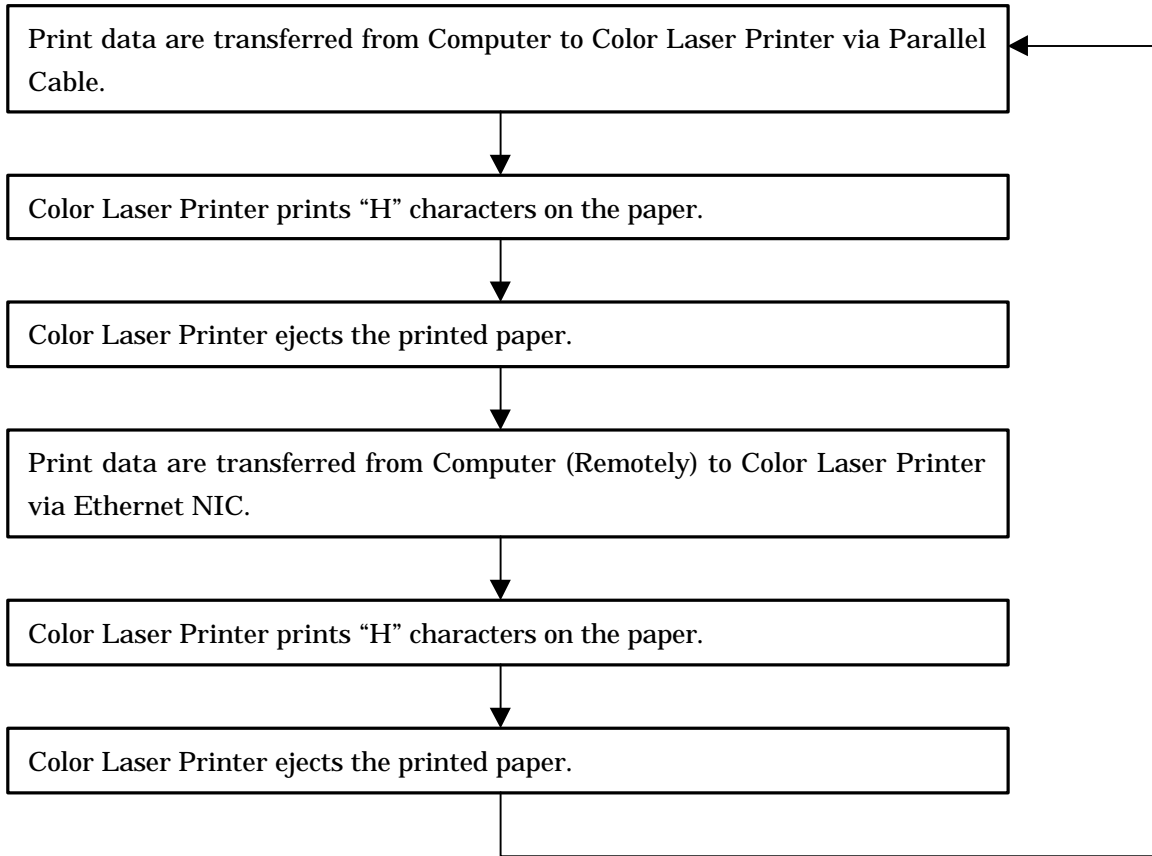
Print data are transferred from Computer to Color Laser Printer via Parallel Cable.

Color Laser Printer prints “H” characters on the paper.

Color Laser Printer ejects the printed paper.

Print data are transferred from Computer (Remotely) to Color Laser Printer via Ethernet NIC.

Color Laser Printer prints “H” characters on the paper.

Color Laser Printer ejects the printed paper.